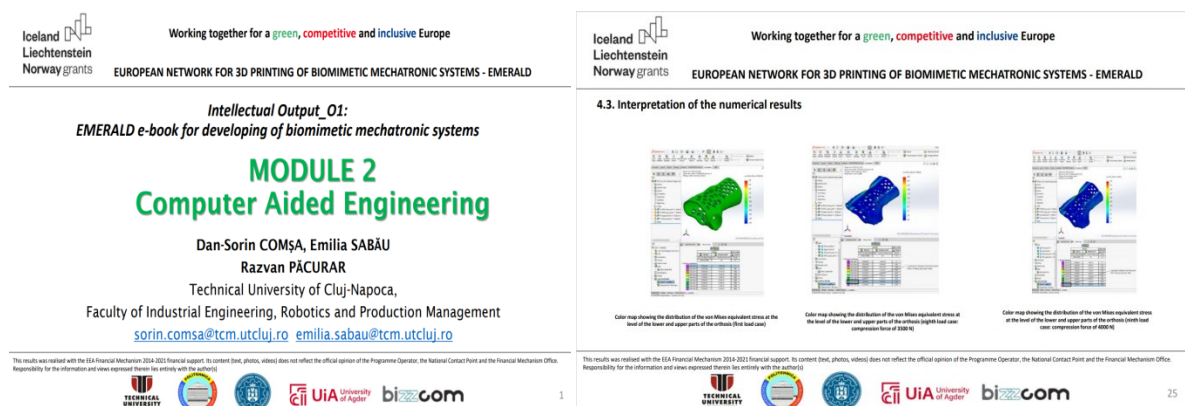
Iceland
Liechtenstein
Norway grants

Working together for a green, competitive and inclusive Europe

EUROPEAN NETWORK FOR 3D PRINTING OF BIOMIMETIC MECHATRONIC SYSTEMS - EMERALD

Intellectual Output_O1:
EMERALD e-book for developing of biomimetic mechatronic systems

MODULE 2
Computer Aided Engineering

Dan-Sorin COMȘA, Emilia SABĂU
Razvan PĂCURAR
Technical University of Cluj-Napoca,
Faculty of Industrial Engineering, Robotics and Production Management
sorin.comsa@tcm.utcluj.ro emilia.sabau@tcm.utcluj.ro

This results was realised with the EEA Financial Mechanism 2014-2021 financial support. Its content (text, photos, videos) does not reflect the official opinion of the Programme Operator, the National Contact Point and the Financial Mechanism Office. Responsibility for the information and views expressed therein lies entirely with the author(s)

TECHNICAL UNIVERSITY

UiA University of Agder

bizzcom

1

Iceland
Liechtenstein
Norway grants

Working together for a green, competitive and inclusive Europe

EUROPEAN NETWORK FOR 3D PRINTING OF BIOMIMETIC MECHATRONIC SYSTEMS - EMERALD

4.3. Interpretation of the numerical results

Color map showing the distribution of the von Mises equivalent stress at the level of the lower and upper parts of the orthosis (first load case)

Color map showing the distribution of the von Mises equivalent stress at the level of the lower and upper parts of the orthosis (eighth load case: compression force of 3500 N)

Color map showing the distribution of the von Mises equivalent stress at the level of the lower and upper parts of the orthosis (ninth load case: compression force of 4000 N)

This results was realised with the EEA Financial Mechanism 2014-2021 financial support. Its content (text, photos, videos) does not reflect the official opinion of the Programme Operator, the National Contact Point and the Financial Mechanism Office. Responsibility for the information and views expressed therein lies entirely with the author(s)

TECHNICAL UNIVERSITY

UiA University of Agder

bizzcom

25